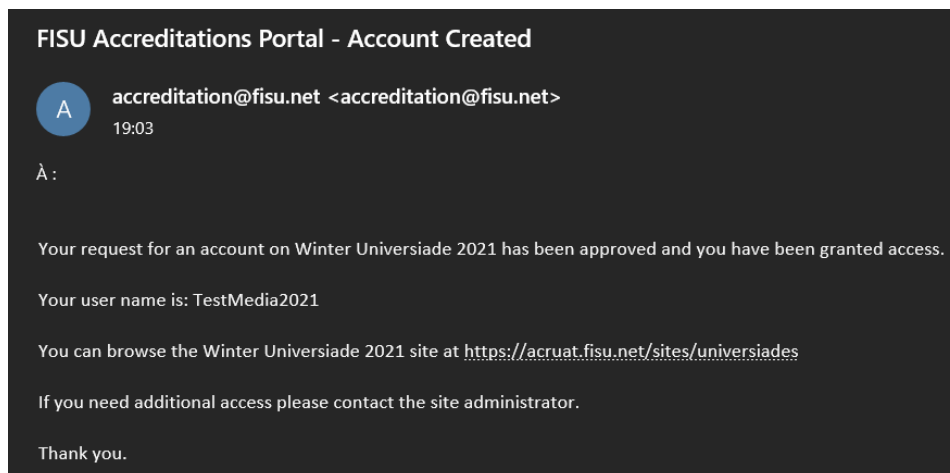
FISU Accreditations Portal - Account Created

A

accreditation@fisu.net <accreditation@fisu.net>
19:03

À :

Your request for an account on Winter Universiade 2021 has been approved and you have been granted access.

Your user name is: TestMedia2021

You can browse the Winter Universiade 2021 site at https://acruat.fisu.net/sites/universiades

If you need additional access please contact the site administrator.

Thank you.